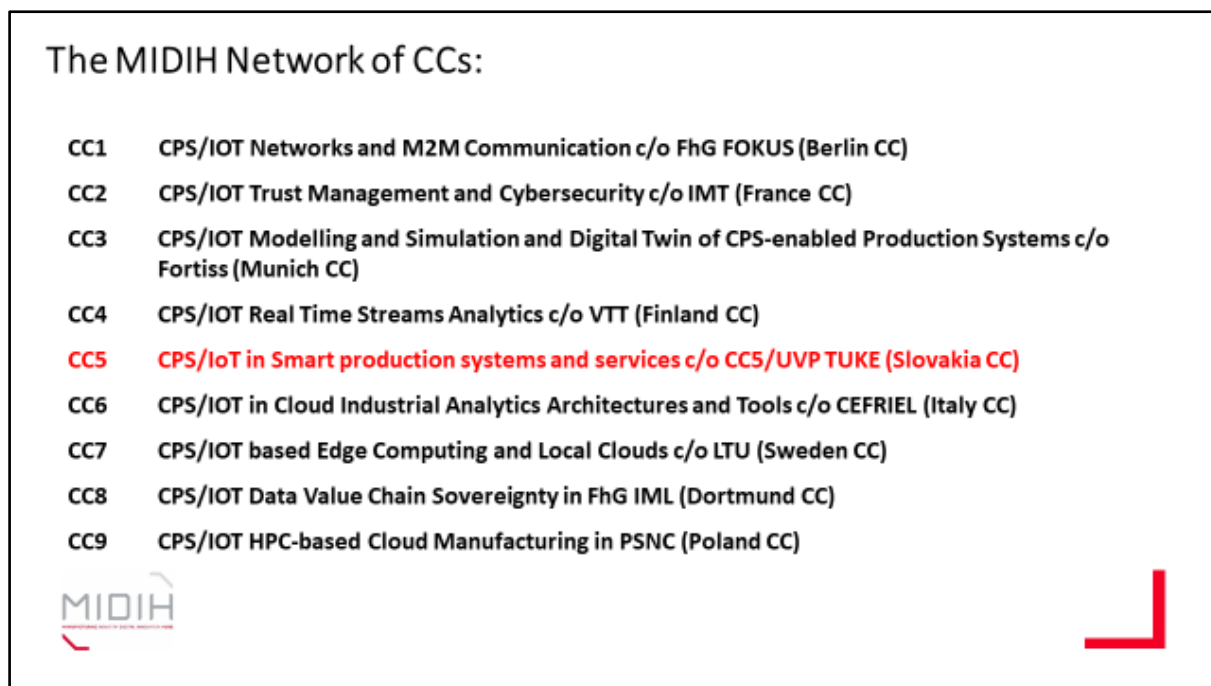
The MIDIH Network of CCs:

CC1 CPS/IOT Networks and M2M Communication c/o FhG FOKUS (Berlin CC)

CC2 CPS/IOT Trust Management and Cybersecurity c/o IMT (France CC)

CC3 CPS/IOT Modelling and Simulation and Digital Twin of CPS-enabled Production Systems c/o Fortiss (Munich CC)

CC4 CPS/IOT Real Time Streams Analytics c/o VTT (Finland CC)

CC5 CPS/IoT in Smart production systems and services c/o CC5/UVP TUKE (Slovakia CC)

CC6 CPS/IOT in Cloud Industrial Analytics Architectures and Tools c/o CEFRIEL (Italy CC)

CC7 CPS/IOT based Edge Computing and Local Clouds c/o LTU (Sweden CC)

CC8 CPS/IOT Data Value Chain Sovereignty in FhG IML (Dortmund CC)

CC9 CPS/IOT HPC-based Cloud Manufacturing in PSNC (Poland CC)

MIDIH
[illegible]